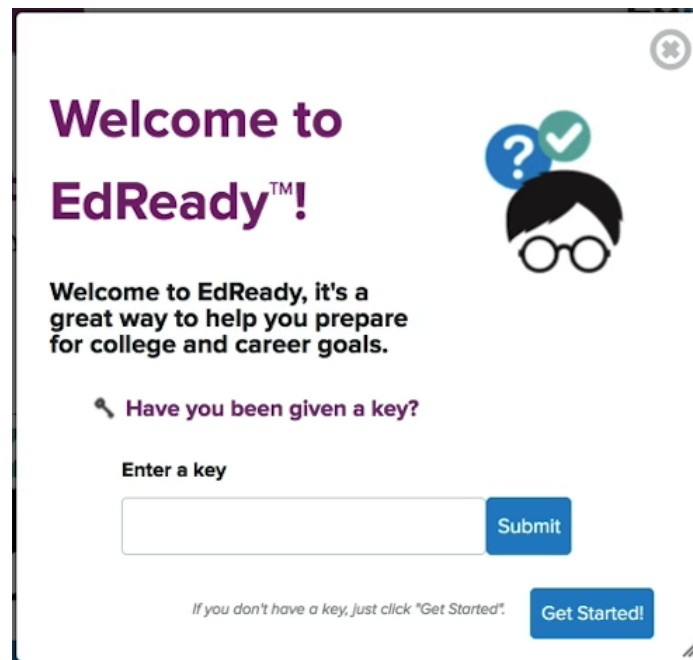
Welcome to EdReady™!

Welcome to EdReady, it's a great way to help you prepare for college and career goals.

Have you been given a key?

Enter a key

Submit

If you don't have a key, just click "Get Started".

Get Started!